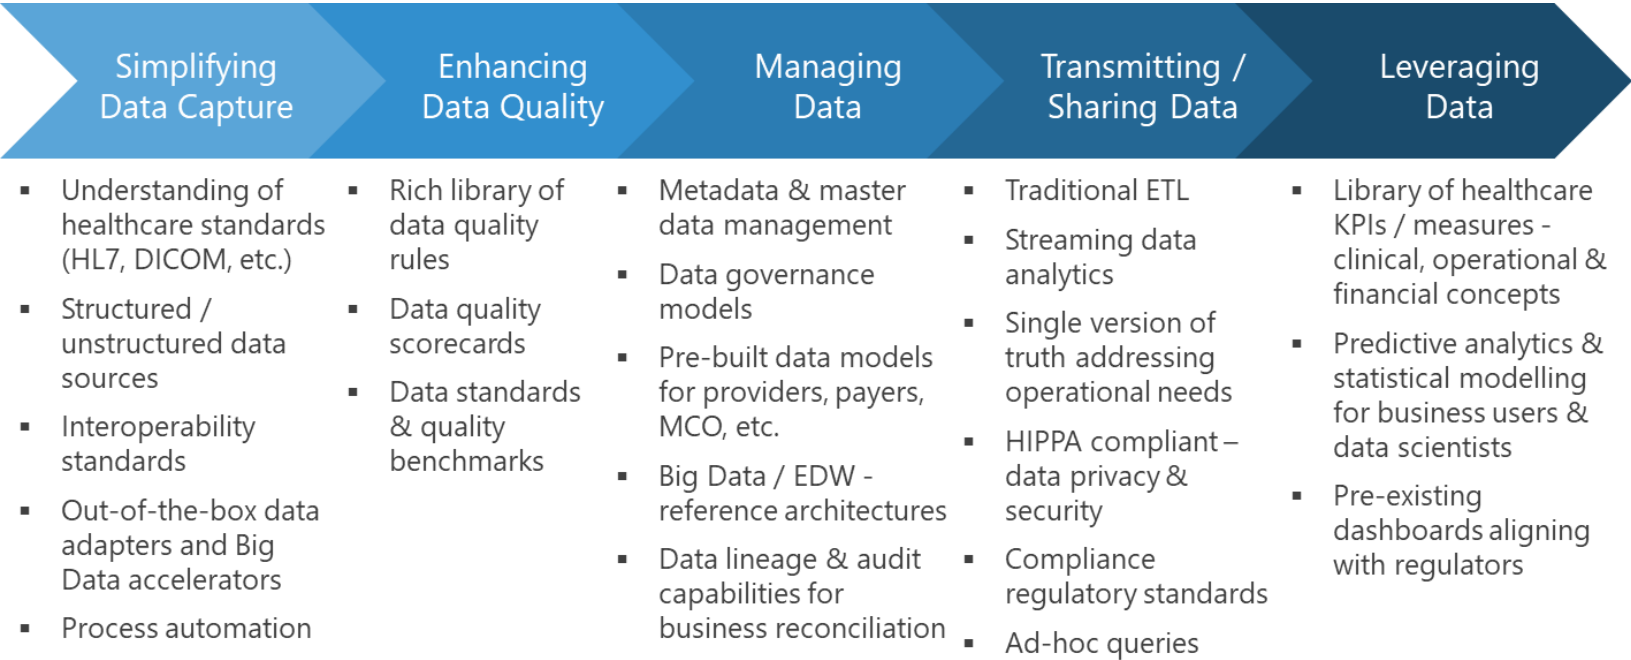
Simplifying Data Capture

Enhancing Data Quality

Managing Data

Transmitting / Sharing Data

Leveraging Data

▪ Understanding of healthcare standards (HL7, DICOM, etc.)
▪ Structured / unstructured data sources
▪ Interoperability standards
▪ Out-of-the-box data adapters and Big Data accelerators
▪ Process automation

▪ Rich library of data quality rules
▪ Data quality scorecards
▪ Data standards & quality benchmarks

▪ Metadata & master data management
▪ Data governance models
▪ Pre-built data models for providers, payers, MCO, etc.
▪ Big Data / EDW - reference architectures
▪ Data lineage & audit capabilities for business reconciliation

▪ Traditional ETL
▪ Streaming data analytics
▪ Single version of truth addressing operational needs
▪ HIPPA compliant – data privacy & security
▪ Compliance regulatory standards
▪ Ad-hoc queries

▪ Library of healthcare KPIs / measures - clinical, operational & financial concepts
▪ Predictive analytics & statistical modelling for business users & data scientists
▪ Pre-existing dashboards aligning with regulators